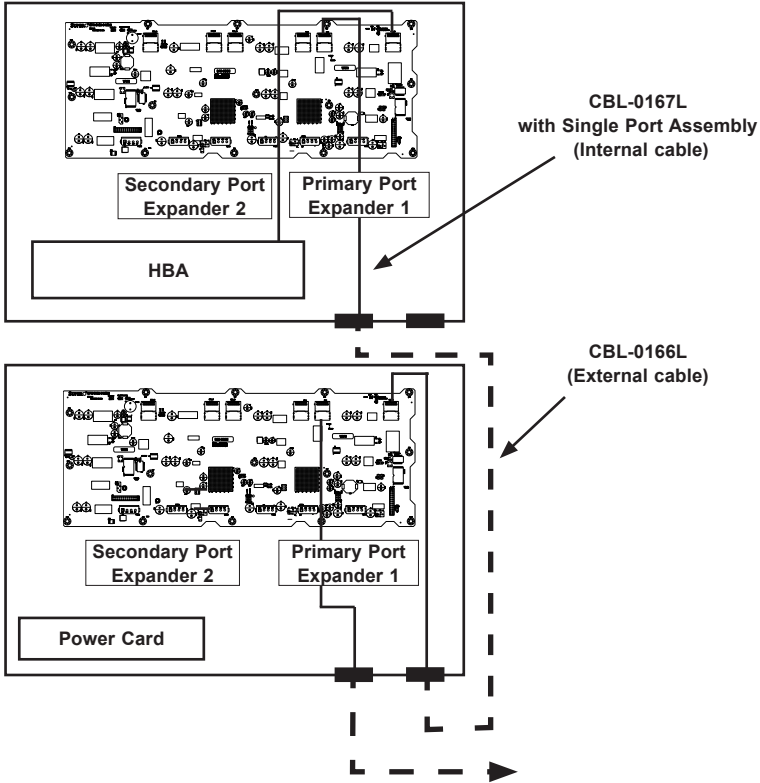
CBL-0167L
with Single Port Assembly
(Internal cable)

Secondary Port Expander 2

Primary Port Expander 1

HBA

CBL-0166L
(External cable)

Secondary Port Expander 2

Primary Port Expander 1

Power Card